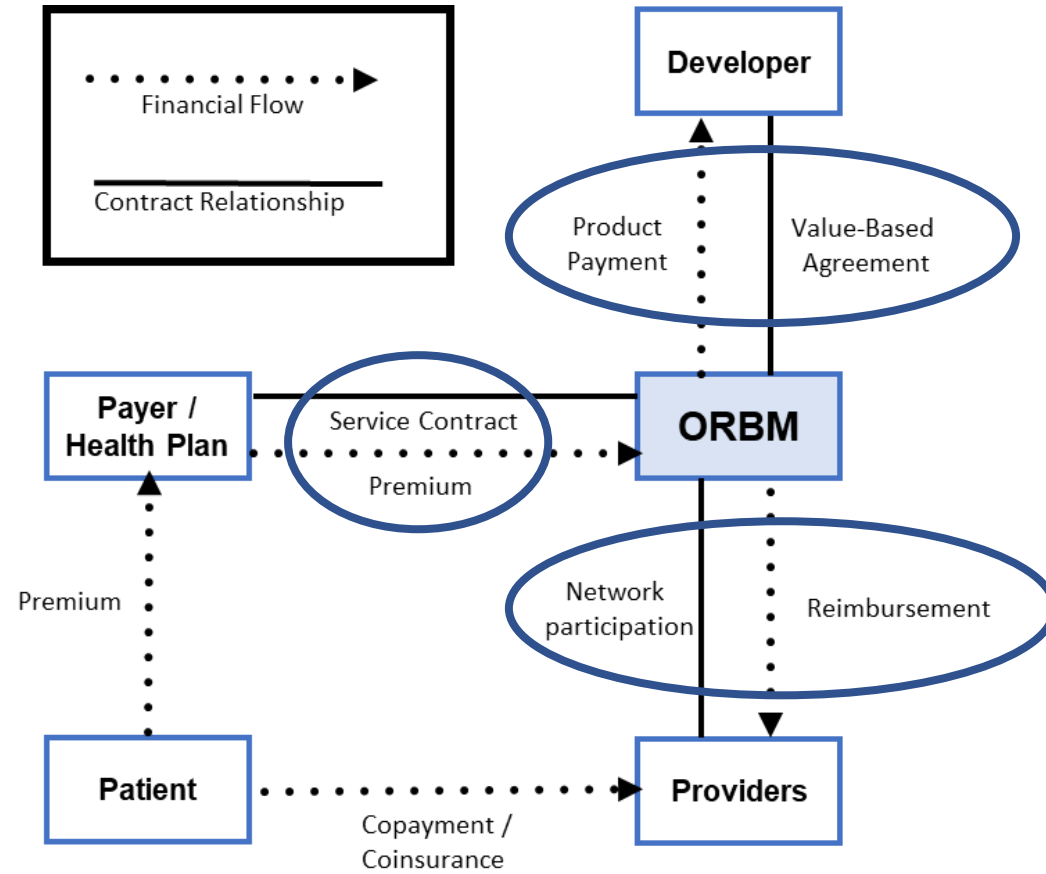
Financial Flow

Contract Relationship

Developer

Product Payment

Value-Based Agreement

Payer / Health Plan

Service Contract

Premium

ORBM

Premium

Network participation

Reimbursement

Patient

Copayment / Coinsurance

Providers